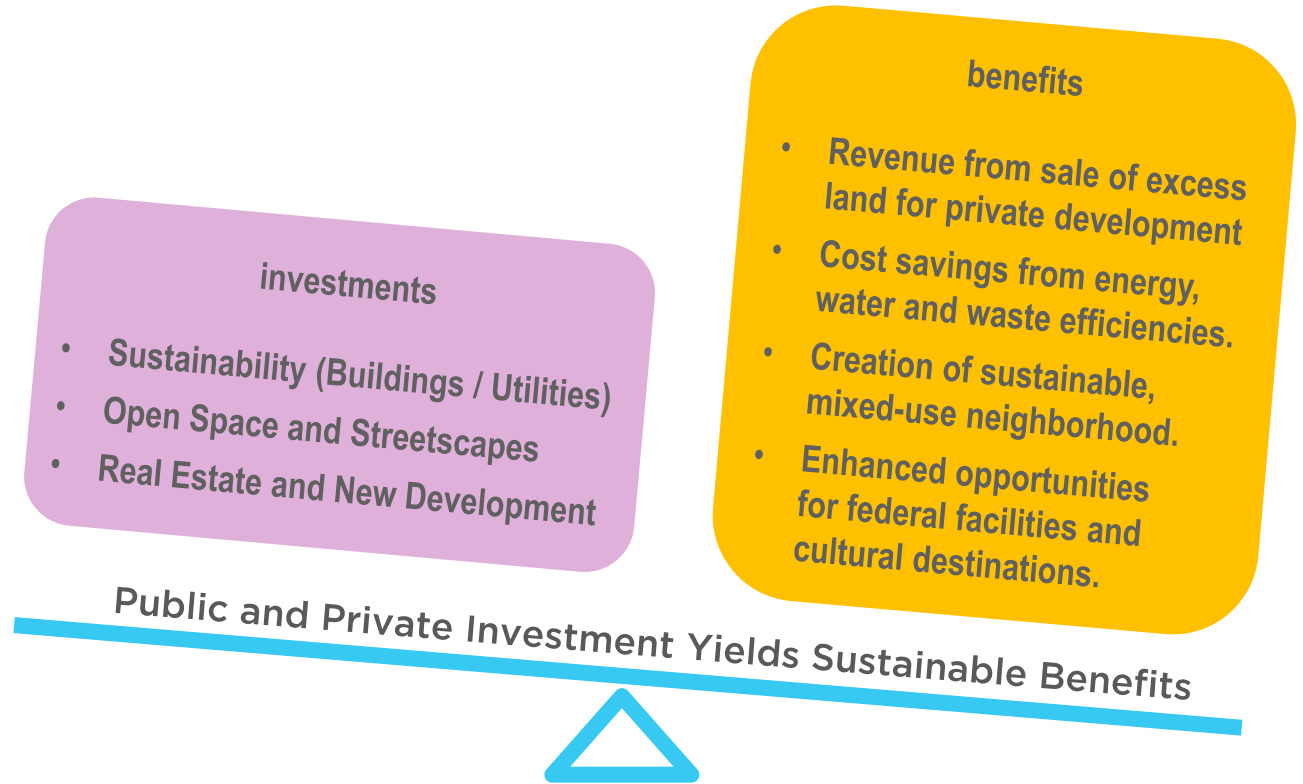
investments

- Sustainability (Buildings / Utilities)
- Open Space and Streetscapes
- Real Estate and New Development

benefits

- Revenue from sale of excess land for private development
- Cost savings from energy, water and waste efficiencies.
- Creation of sustainable, mixed-use neighborhood.
- Enhanced opportunities for federal facilities and cultural destinations.

Public and Private Investment Yields Sustainable Benefits